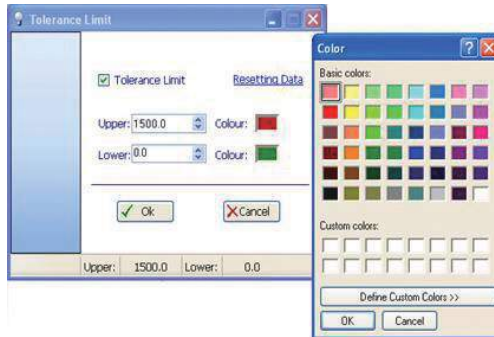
Tolerance Limit

Tolerance Limit

Resetting Data

Upper: 1500.0

Colour:

Lower: 0.0

Colour:

Ok

Cancel

Upper: 1500.0 Lower: 0.0

Color

Basic colors:

Custom colors:

Define Custom Colors >>

OK

Cancel